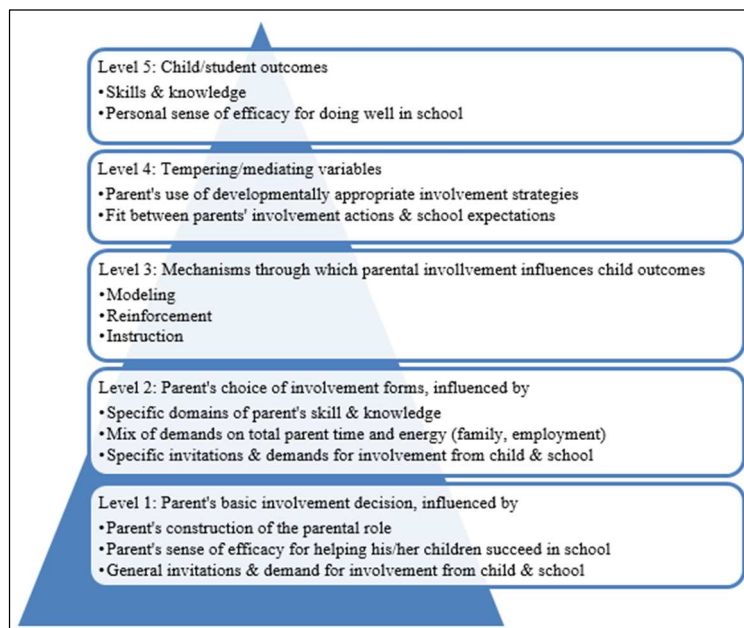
Level 5: Child/student outcomes
•Skills & knowledge
•Personal sense of efficacy for doing well in school

Level 4: Tempering/mediating variables
•Parent's use of developmentally appropriate involvement strategies
•Fit between parents' involvement actions & school expectations

Level 3: Mechanisms through which parental invollvement influences child outcomes
•Modeling
•Reinforcement
•Instruction

Level 2: Parent's choice of involvement forms, influenced by
•Specific domains of parent's skill & knowledge
•Mix of demands on total parent time and energy (family, employment)
•Specific invitations & demands for involvement from child & school

Level 1: Parent's basic involvement decision, influenced by
•Parent's construction of the parental role
•Parent's sense of efficacy for helping his/her children succeed in school
•General invitations & demand for involvement from child & school